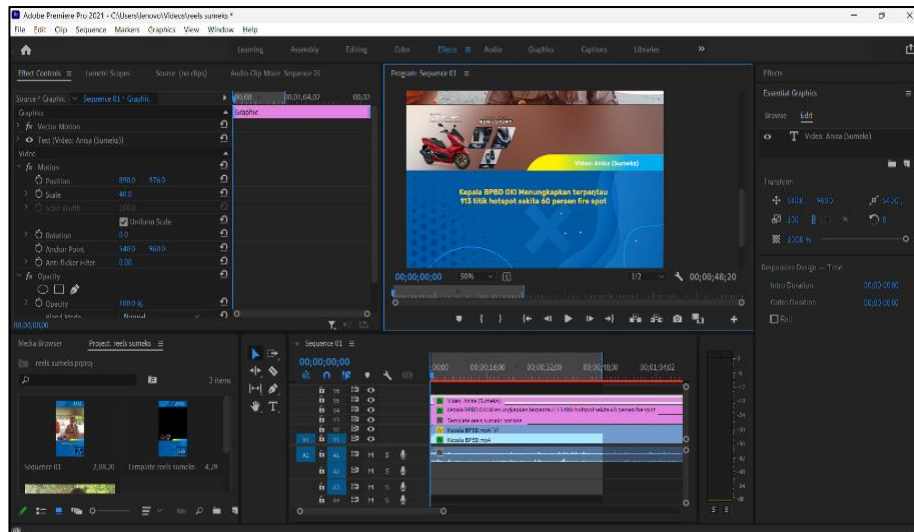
Adobe Premiere Pro 2021 - C:\Users\lenovo\Videos\reels sumeks *

File Edit Clip Sequence Markers Graphics View Window Help

Learning Assembly Editing Color Effects ≡ Audio Graphics Captions Libraries »

Effect Controls ≡ Lumetri Scopes Source: (no clips) Audio Clip Mixer: Sequence 01

Source * Graphic ∨ Sequence 01 * Graphic

00;00 00;01;04;02 00;02

Graphic

Graphics

fx Vector Motion

Text (Video: Anisa (Sumeks))

Video

fx Motion

Position 898.0 976.0

Scale 40.0

Scale Width 100.0

Uniform Scale

Rotation 0.0

Anchor Point 540.0 960.0

Anti-flicker Filter 0.00

fx Opacity

Opacity 100.0 %

Blend Mode Normal

00;00;00;00

Program: Sequence 01 ≡

Video: Anisa (Sumeks)

Kepala BPBD OKI Menungkapkan terpantau 113 titik hotspot sekita 60 persen fire spot

00;00;00;00 50% 1/2 00;00;48;20

Effects

Essential Graphics ≡

Browse Edit

Video: Anisa (Sumeks)

Transform

540.0 960.0

100 100 %

0

100.0 %

Responsive Design — Time

Intro Duration 00;00;00;00

Outro Duration 00;00;00;00

Roll

Media Browser Project: reels sumeks ≡

reels sumeks.prproj

3 items

Sequence 01 2;08;20 Template reels sumeks 4;29

Sequence 01 ≡

00;00;00;00

00;00 00;00;16;00 00;00;32;00 00;00;48;00 00;01;04;02

V6 V5 V4 V3 V2 V1 A1 A2 A3 A4

Video: Anisa (Sumeks)

Kepala BPBD OKI Menungkapkan terpantau 113 titik hotspot sekita 60 persen fire spot

Template reels sumeks-tambahan

Kepala BPSD.mp4 [V]

Kepala BPSD.mp4

M S

S S